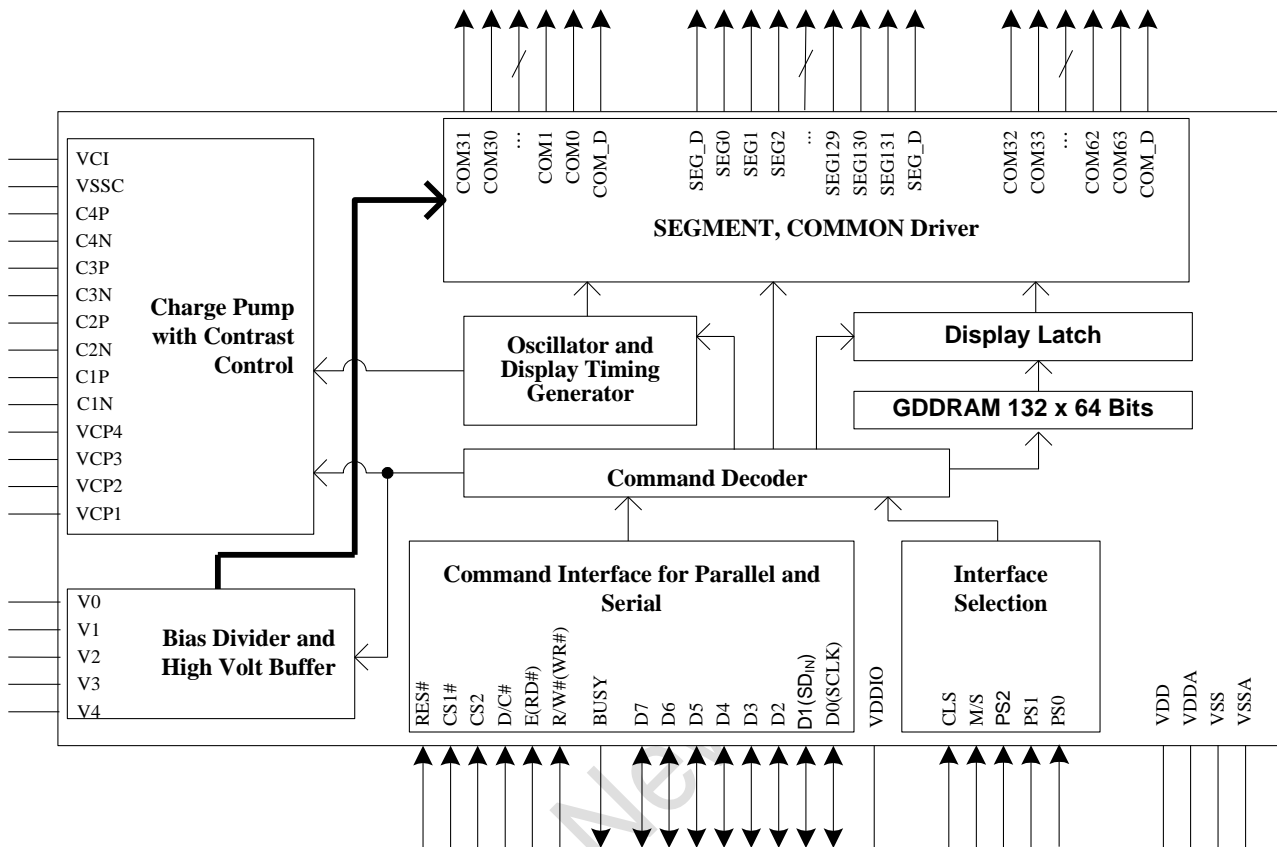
COM31
COM30
...
COM1
COM0
COM_D
SEG_D
SEG0
SEG1
SEG2
...
SEG129
SEG130
SEG131
SEG_D
COM32
COM33
...
COM62
COM63
COM_D

SEGMENT, COMMON Driver

VCI
VSSC
C4P
C4N
C3P
C3N
C2P
C2N
C1P
C1N
VCP4
VCP3
VCP2
VCP1

Charge Pump with Contrast Control

Oscillator and Display Timing Generator

Display Latch

GDDRAM 132 x 64 Bits

Command Decoder

V0
V1
V2
V3
V4

Bias Divider and High Volt Buffer

Command Interface for Parallel and Serial

RES#
CS1#
CS2
D/C#
E(RD#)
R/W#(WR#)
BUSY
D7
D6
D5
D4
D3
D2
D1(SD$_{IN}$)
D0(SCLK)
VDDIO

Interface Selection

CLS
M/S
PS2
PS1
PS0

VDD
VDDA
VSS
VSSA